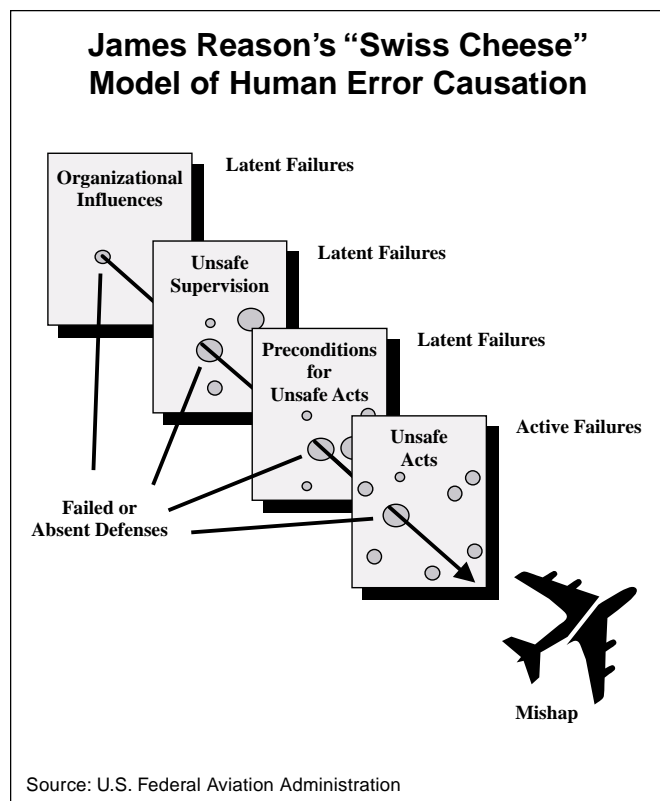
James Reason's "Swiss Cheese" Model of Human Error Causation

Organizational Influences

Latent Failures

Unsafe Supervision

Latent Failures

Preconditions for Unsafe Acts

Latent Failures

Unsafe Acts

Active Failures

Failed or Absent Defenses

Mishap

Source: U.S. Federal Aviation Administration